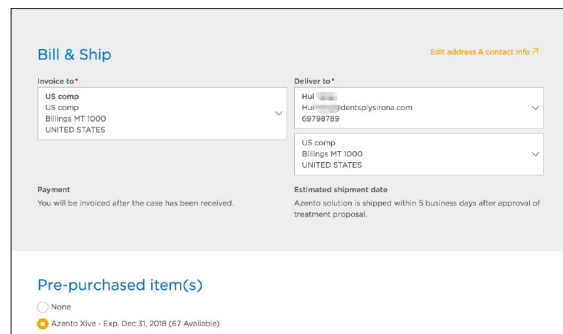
Bill & Ship

Edit address & contact info ↗

Invoice to*

US comp
US comp
Billings MT 1000
UNITED STATES

Deliver to*

Hui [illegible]
Hui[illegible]dentsplysirona.com
69798789

US comp
Billings MT 1000
UNITED STATES

Payment

You will be invoiced after the case has been received.

Estimated shipment date

Azento solution is shipped within 5 business days after approval of treatment proposal.

Pre-purchased item(s)

None

Azento Xive - Exp. Dec 31, 2018 (67 Available)